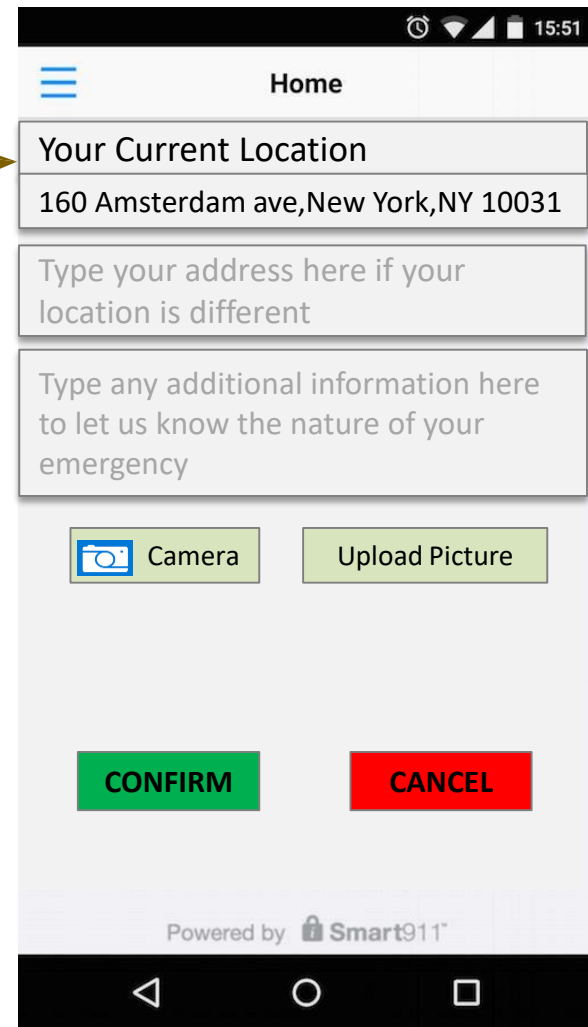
15:51

Home

Your Current Location

160 Amsterdam ave,New York,NY 10031

Type your address here if your location is different

Type any additional information here to let us know the nature of your emergency

Camera

Upload Picture

CONFIRM

CANCEL

Powered by Smart911